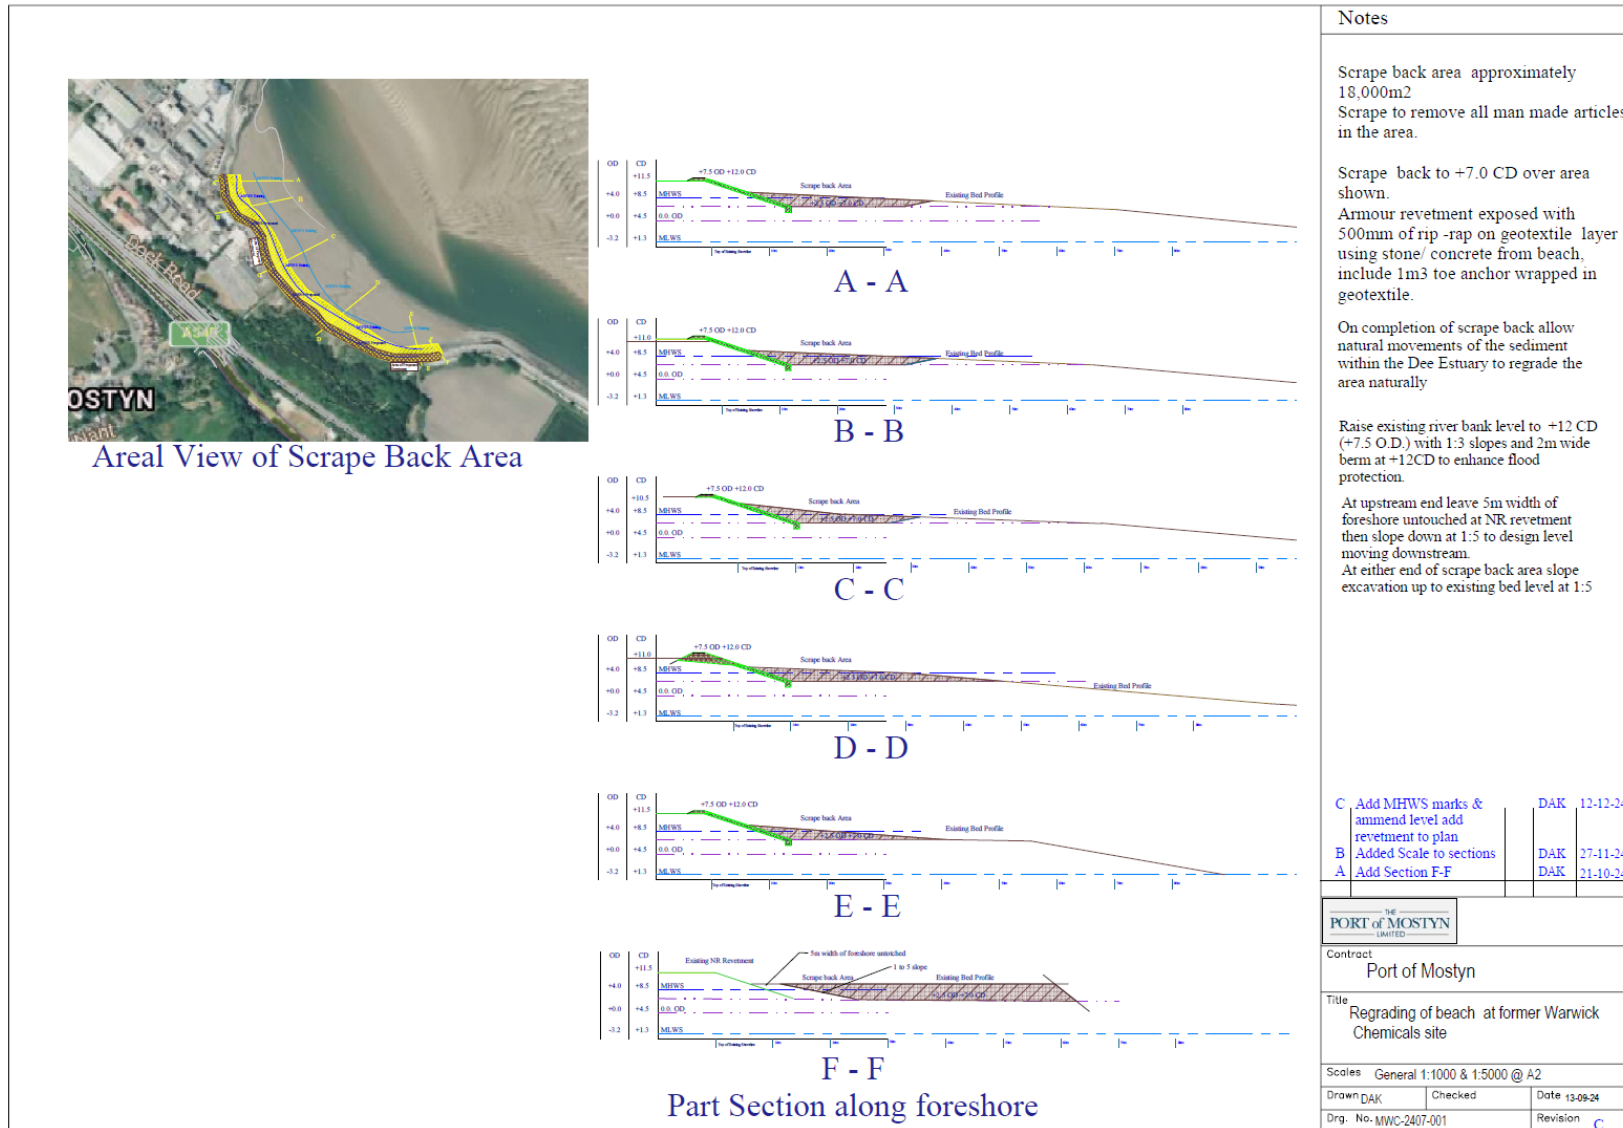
Notes

Scrape back area approximately 18,000m2
Scrape to remove all man made articles in the area.

Scrape back to +7.0 CD over area shown.
Armour revetment exposed with 500mm of rip -rap on geotextile layer using stone/ concrete from beach, include 1m3 toe anchor wrapped in geotextile.

On completion of scrape back allow natural movements of the sediment within the Dee Estuary to regrade the area naturally

Raise existing river bank level to +12 CD (+7.5 O.D.) with 1:3 slopes and 2m wide berm at +12CD to enhance flood protection.

At upstream end leave 5m width of foreshore untouched at NR revetment then slope down at 1:5 to design level moving downstream.
At either end of scrape back area slope excavation up to existing bed level at 1:5

OSTYN
Areal View of Scrape Back Area

| OD | CD |
|---|---|
| | +11.5 |
| +4.0 | +8.5 |
| +0.0 | +4.5 |
| -3.2 | +1.3 |

+7.5 OD +12.0 CD
Scrape back Area
Existing Bed Profile
MHWS
0.0 OD
MLWS
A - A

B - B

C - C

D - D

E - E

Existing NR Revetment
5m width of foreshore untouched
1 to 5 slope
Scrape back Area
Existing Bed Profile
F - F
Part Section along foreshore

| | | | |
|---|---|---|---|
| C | Add MHWS marks & ammend level add revetment to plan | DAK | 12-12-2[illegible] |
| B | Added Scale to sections | DAK | 27-11-2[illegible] |
| A | Add Section F-F | DAK | 21-10-2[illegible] |

THE PORT of MOSTYN LIMITED
Contract
Port of Mostyn
Title
Regrading of beach at former Warwick Chemicals site
Scales General 1:1000 & 1:5000 @ A2
Drawn DAK
Checked
Date 13-09-24
Drg. No. MWC-2407-001
Revision C